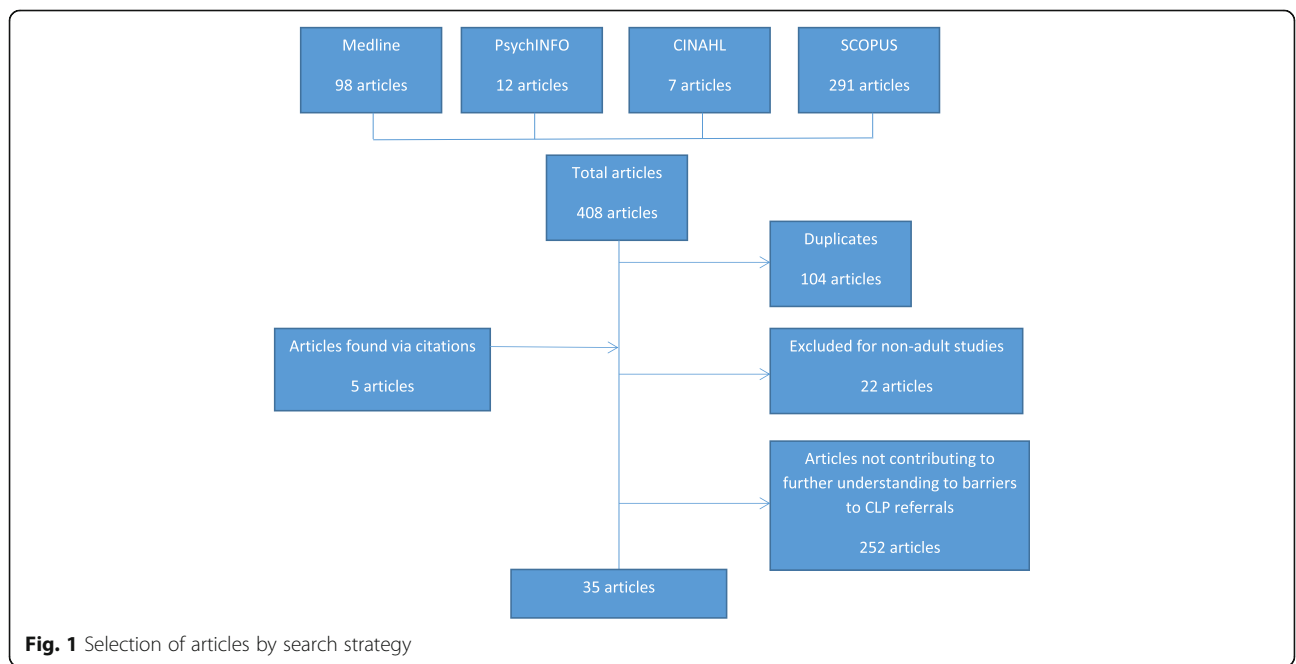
Medline

98 articles

PsychINFO

12 articles

CINAHL

7 articles

SCOPUS

291 articles

Total articles

408 articles

Duplicates

104 articles

Articles found via citations

5 articles

Excluded for non-adult studies

22 articles

Articles not contributing to further understanding to barriers to CLP referrals

252 articles

35 articles

**Fig. 1** Selection of articles by search strategy